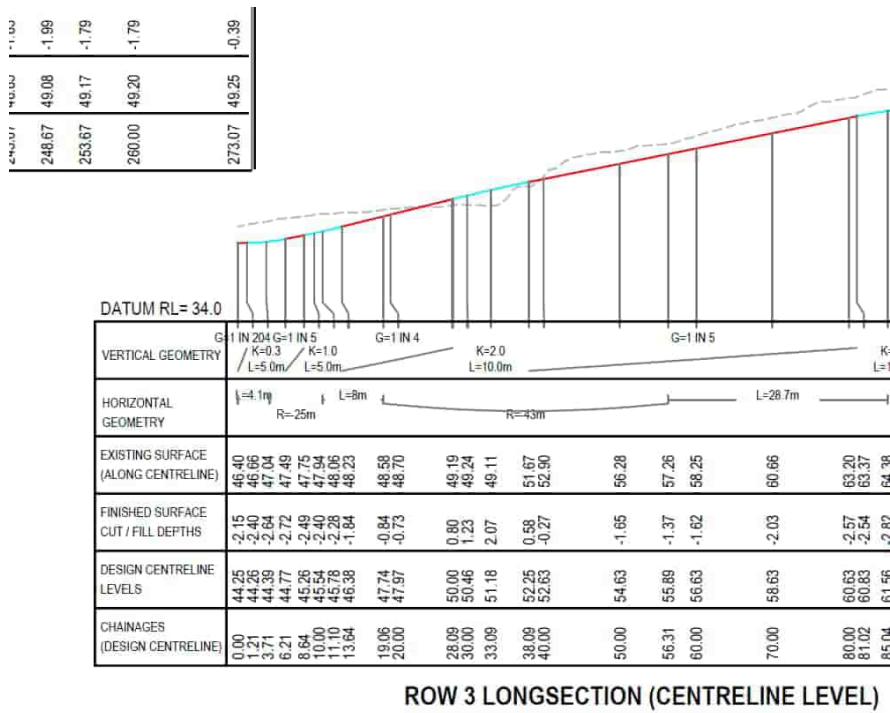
| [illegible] | -1.99 | -1.79 | -1.79 | -0.39 |
|---|---|---|---|---|
| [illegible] | 49.08 | 49.17 | 49.20 | 49.25 |
| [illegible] | 248.67 | 253.67 | 260.00 | 273.07 |

DATUM RL= 34.0

| VERTICAL GEOMETRY | G=1 IN 204 G=1 IN 5 K=0.3 K=1.0 L=5.0m L=5.0m G=1 IN 4 K=2.0 L=10.0m G=1 IN 5 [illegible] |
|---|---|
| HORIZONTAL GEOMETRY | L=4.1m L=8m R=-25m R=-43m L=28.7m |
| EXISTING SURFACE (ALONG CENTRELINE) | 46.40 46.66 47.04 47.49 47.75 47.94 48.06 48.23 48.58 48.70 49.19 49.24 49.11 51.67 52.90 56.28 57.26 58.25 60.66 63.20 63.37 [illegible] |
| FINISHED SURFACE CUT / FILL DEPTHS | -2.15 -2.40 -2.64 -2.72 -2.49 -2.40 -2.28 -1.84 -0.84 -0.73 0.80 1.23 2.07 0.58 -0.27 -1.65 -1.37 -1.62 -2.03 -2.57 -2.54 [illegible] |
| DESIGN CENTRELINE LEVELS | 44.25 44.26 44.39 44.77 45.26 45.54 45.78 46.38 47.74 47.97 50.00 50.46 51.18 52.25 52.63 54.63 55.89 56.63 58.63 60.63 60.83 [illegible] |
| CHAINAGES (DESIGN CENTRELINE) | 0.00 1.21 3.71 6.21 8.64 10.00 11.10 13.64 19.06 20.00 28.09 30.00 33.09 38.09 40.00 50.00 56.31 60.00 70.00 80.00 81.02 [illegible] |

ROW 3 LONGSECTION (CENTRELINE LEVEL)